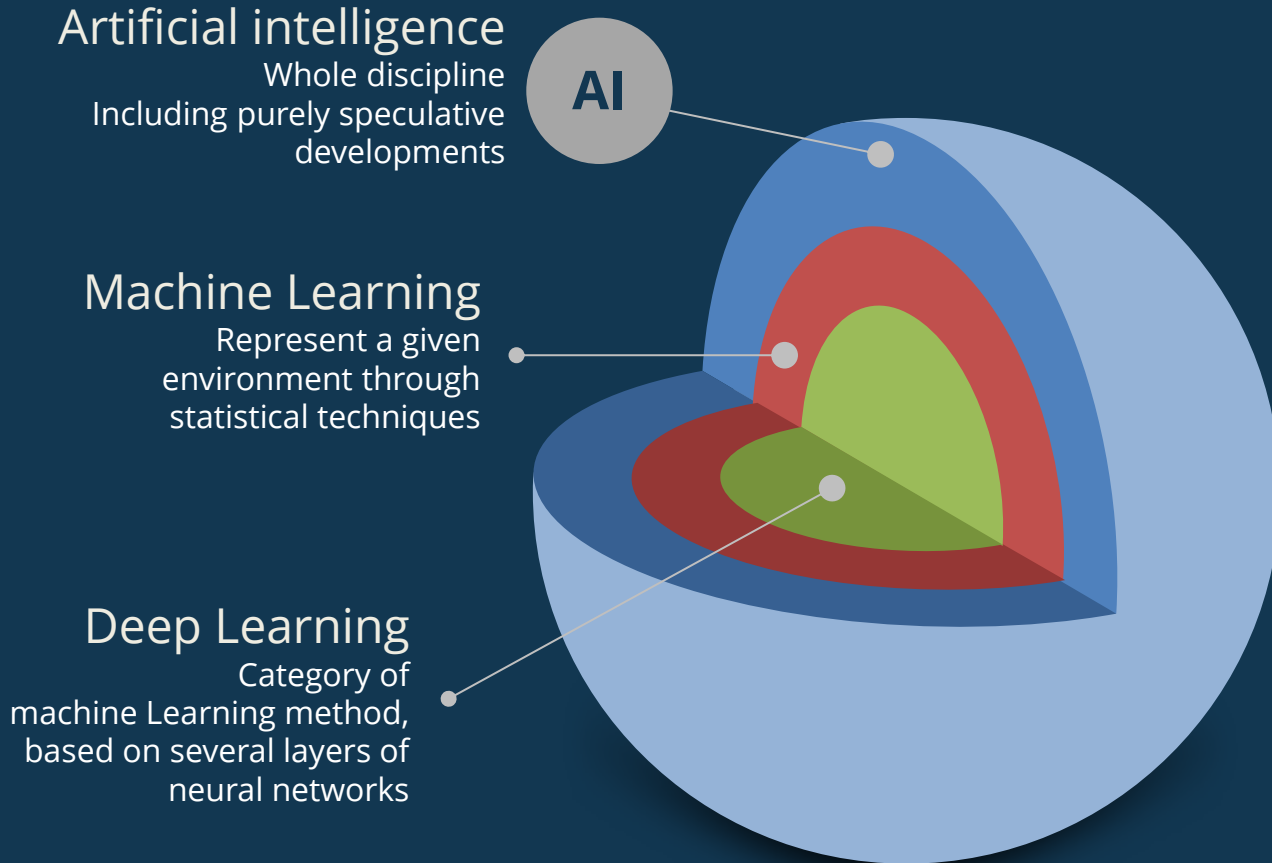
Artificial intelligence
Whole discipline
Including purely speculative developments

AI

Machine Learning
Represent a given environment through statistical techniques

Deep Learning
Category of machine Learning method, based on several layers of neural networks